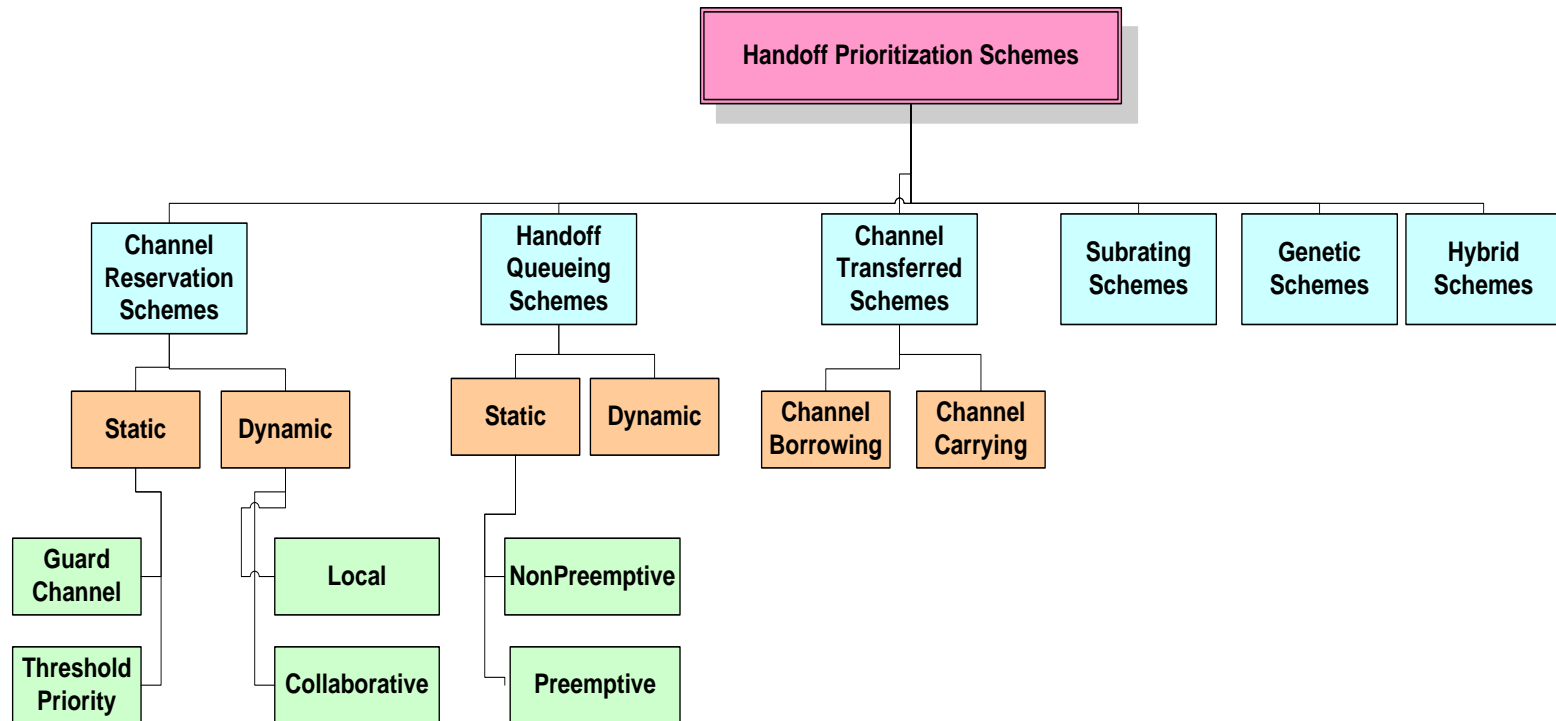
Handoff Prioritization Schemes

Channel Reservation Schemes

Handoff Queueing Schemes

Channel Transferred Schemes

Subrating Schemes

Genetic Schemes

Hybrid Schemes

Static

Dynamic

Static

Dynamic

Channel Borrowing

Channel Carrying

Guard Channel

Local

NonPreemptive

Threshold Priority

Collaborative

Preemptive